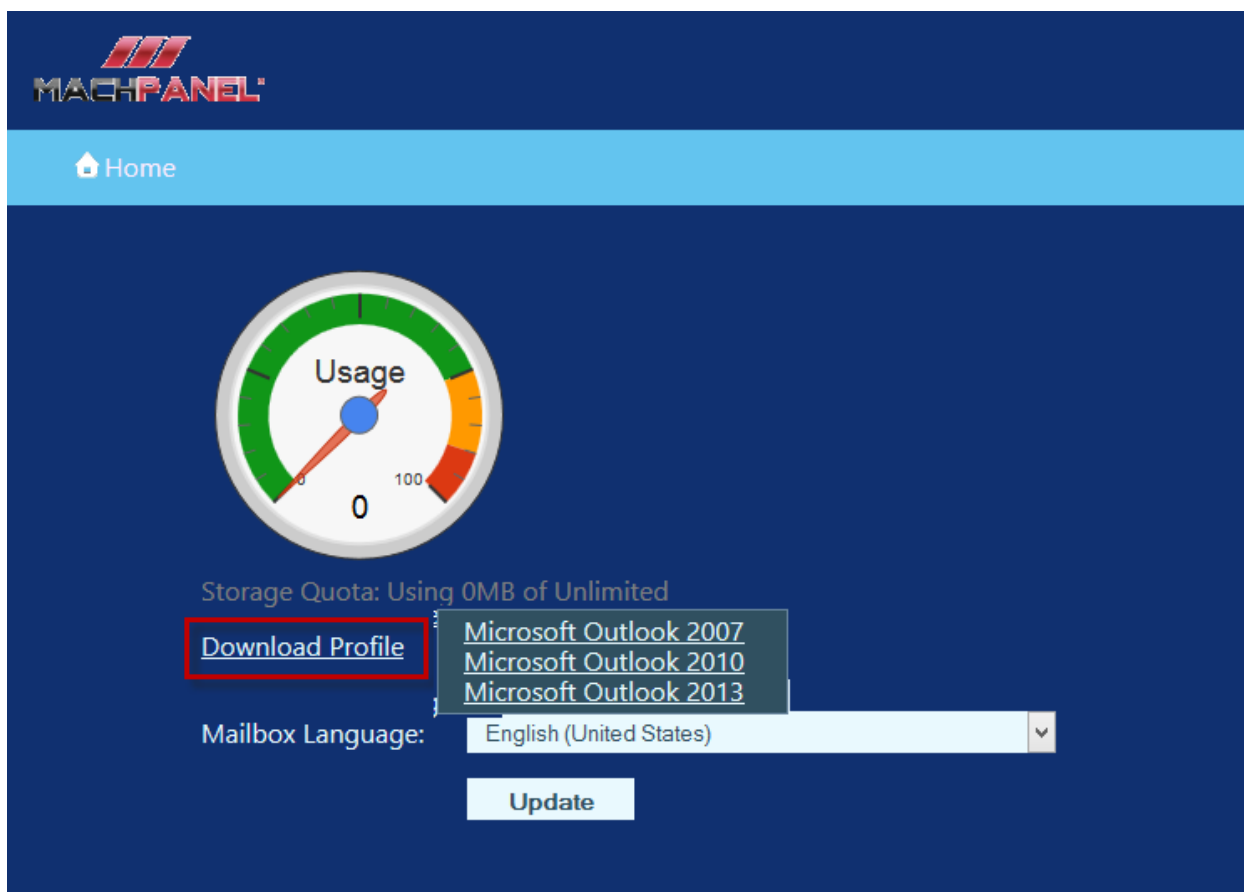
MACHPANEL

Home

Usage

0

100

0

Storage Quota: Using 0MB of Unlimited

Download Profile

Microsoft Outlook 2007
Microsoft Outlook 2010
Microsoft Outlook 2013

Mailbox Language: English (United States)

Update